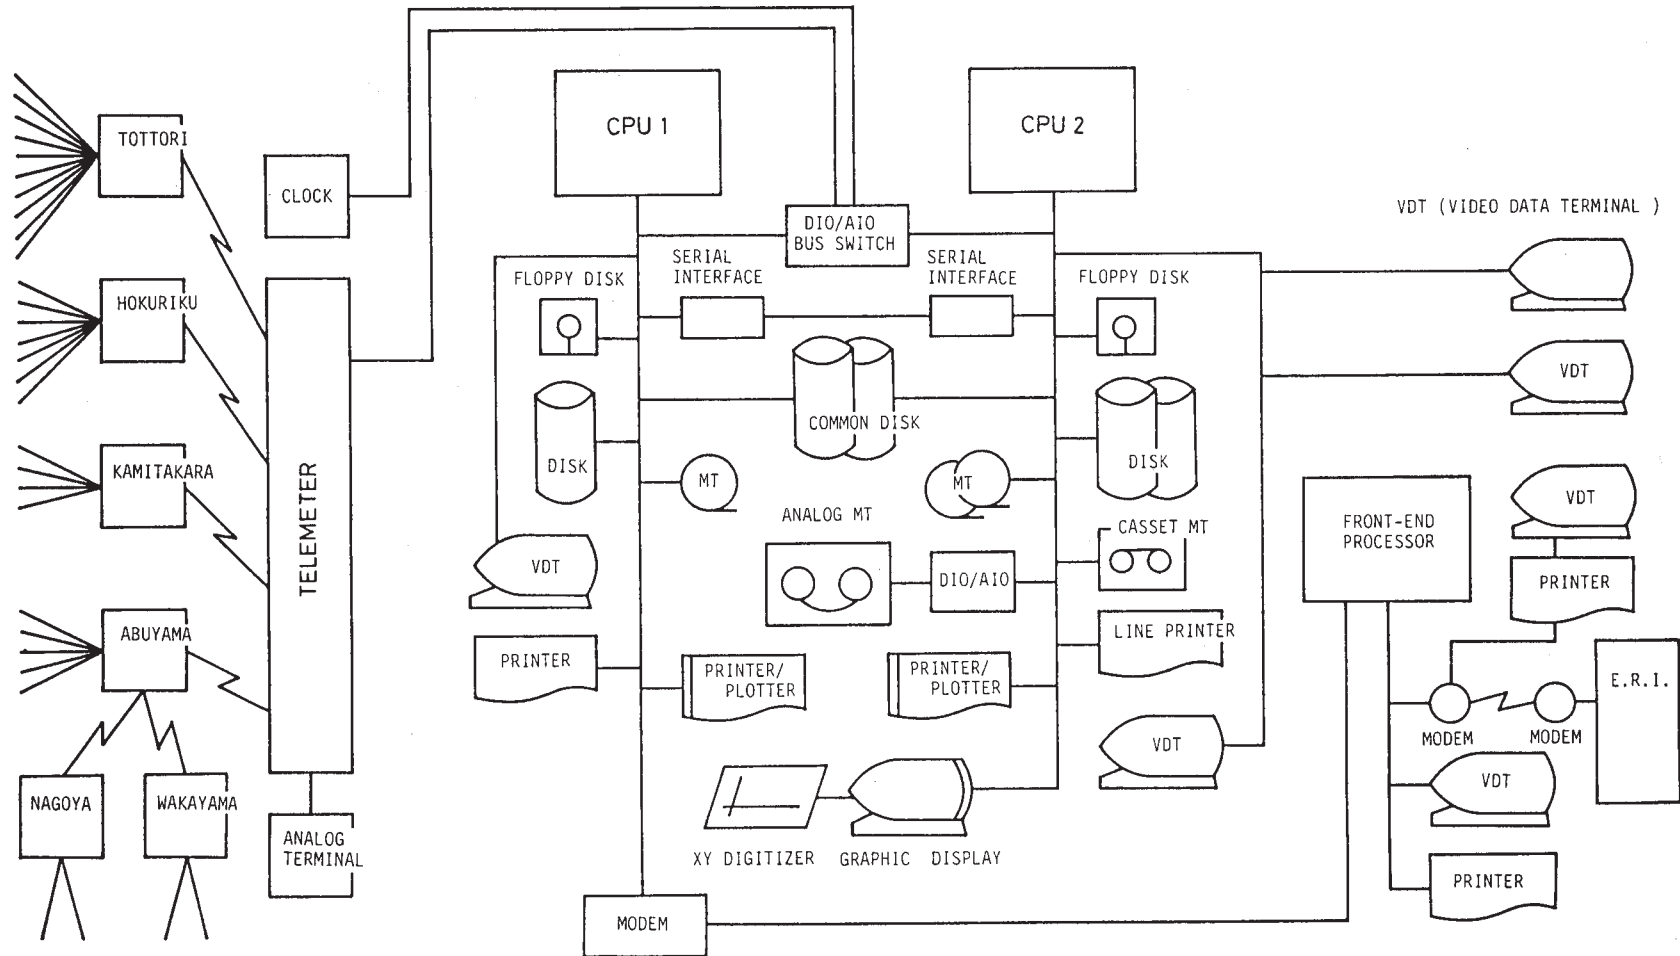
TOTTORI

HOKURIKU

KAMITAKARA

ABUYAMA

NAGOYA

WAKAYAMA

CLOCK

TELEMETER

ANALOG TERMINAL

CPU 1

CPU 2

DIO/AIO BUS SWITCH

SERIAL INTERFACE

SERIAL INTERFACE

FLOPPY DISK

FLOPPY DISK

COMMON DISK

DISK

DISK

MT

MT

ANALOG MT

DIO/AIO

CASSET MT

VDT

PRINTER

PRINTER/ PLOTTER

PRINTER/ PLOTTER

LINE PRINTER

VDT

XY DIGITIZER

GRAPHIC DISPLAY

MODEM

VDT (VIDEO DATA TERMINAL )

VDT

FRONT-END PROCESSOR

VDT

PRINTER

E.R.I.

MODEM

MODEM

VDT

PRINTER